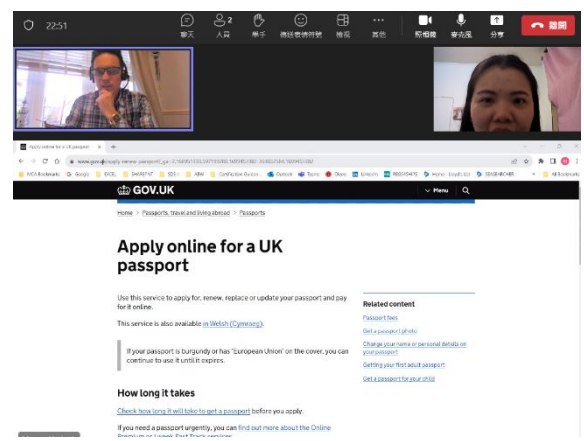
22:51

聊天 人員 2 舉手 傳送表情符號 檢視 其他 關相機 麥克風 分享 離開

Apply online for a UK passport

www.gov.uk/apply-renew-passport

GOV.UK Menu

Home > Passports, travel and living abroad > Passports

Apply online for a UK passport

Use this service to apply for, renew, replace or update your passport and pay for it online.

This service is also available in Welsh (Cymraeg).

If your passport is burgundy or has 'European Union' on the cover, you can continue to use it until it expires.

How long it takes

Check how long it will take to get a passport before you apply.

If you need a passport urgently, you can find out more about the Online Premium or 1 week Fast Track services.

Related content

Passport fees

Get a passport photo

Change your name or personal details on your passport

Getting your first adult passport

Get a passport for your child